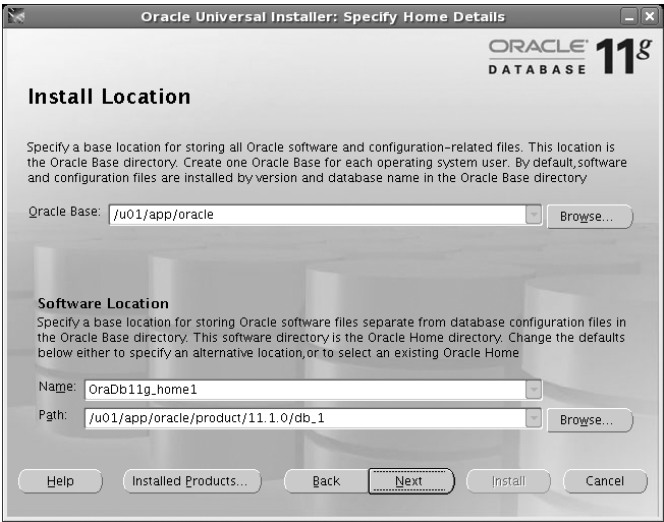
Oracle Universal Installer: Specify Home Details

ORACLE DATABASE 11g

Install Location

Specify a base location for storing all Oracle software and configuration-related files. This location is the Oracle Base directory. Create one Oracle Base for each operating system user. By default, software and configuration files are installed by version and database name in the Oracle Base directory

Oracle Base: /u01/app/oracle Browse...

Software Location

Specify a base location for storing Oracle software files separate from database configuration files in the Oracle Base directory. This software directory is the Oracle Home directory. Change the defaults below either to specify an alternative location, or to select an existing Oracle Home

Name: OraDb11g_home1

Path: /u01/app/oracle/product/11.1.0/db_1 Browse...

Help Installed Products... Back Next Install Cancel